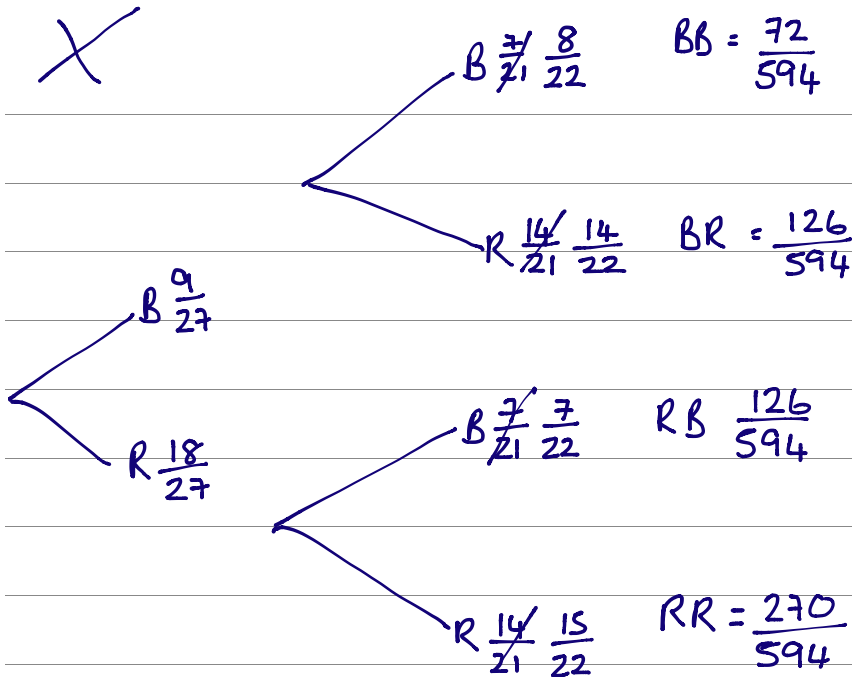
X

B $\frac{7}{21}$ $\frac{8}{22}$ BB = $\frac{72}{594}$

R $\frac{14}{21}$ $\frac{14}{22}$ BR = $\frac{126}{594}$

B $\frac{9}{27}$

R $\frac{18}{27}$

B $\frac{7}{21}$ $\frac{7}{22}$ RB $\frac{126}{594}$

R $\frac{14}{21}$ $\frac{15}{22}$ RR = $\frac{270}{594}$